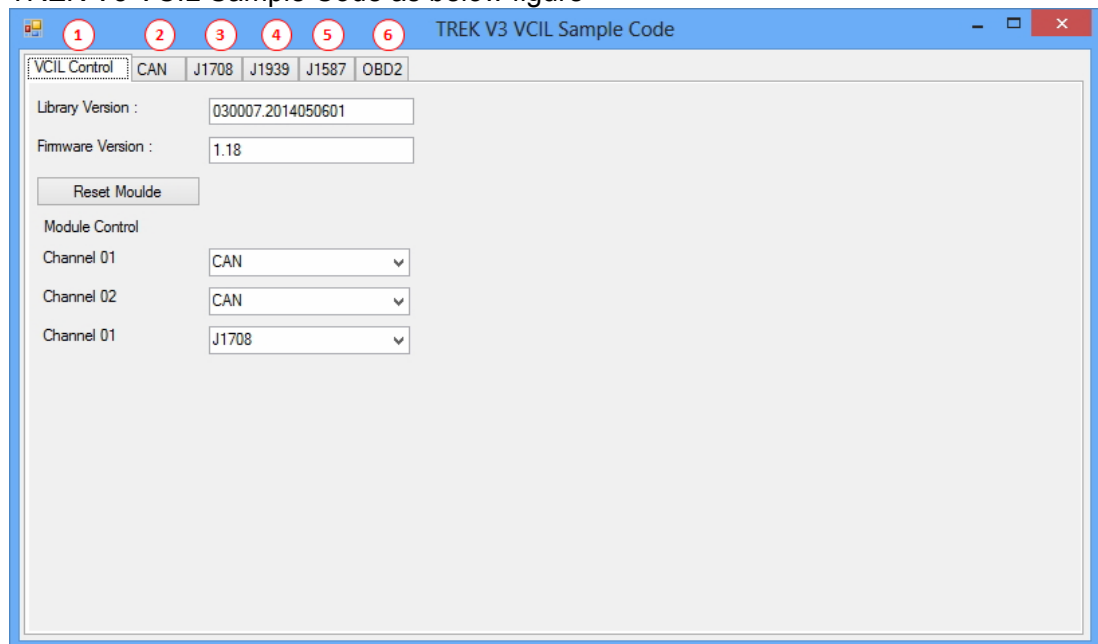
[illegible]

TREK V3 VCIL Sample Code

1 2 3 4 5 6

VCIL Control | CAN | J1708 | J1939 | J1587 | OBD2

Library Version : 030007.2014050601

Firmware Version : 1.18

Reset Moulde

Module Control

Channel 01 CAN

Channel 02 CAN

Channel 01 J1708